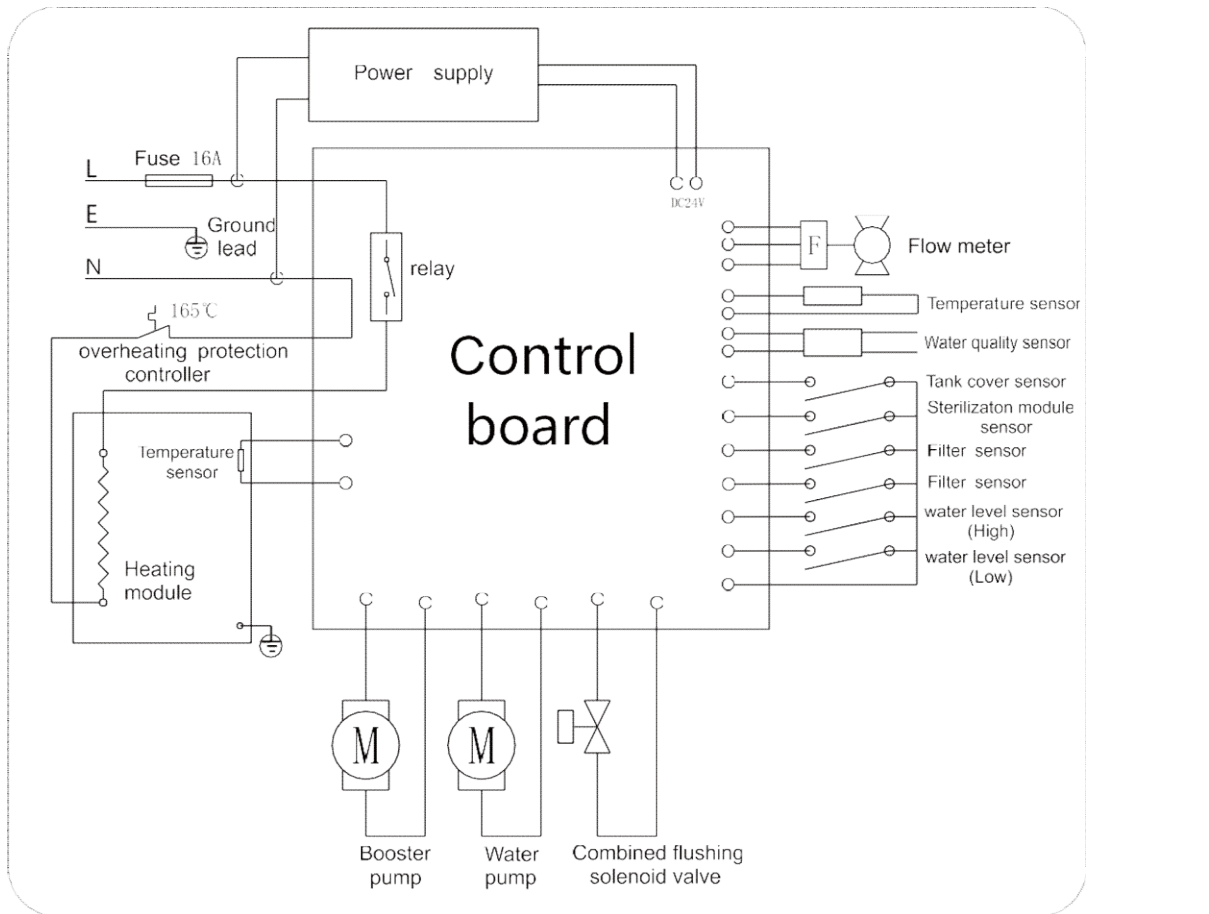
Power supply

L

Fuse 16A

E

Ground lead

N

165℃

overheating protection controller

relay

DC24V

Control board

F

Flow meter

Temperature sensor

Water quality sensor

Tank cover sensor

Sterilizaton module sensor

Filter sensor

Filter sensor

water level sensor (High)

water level sensor (Low)

Temperature sensor

Heating module

M

M

Booster pump

Water pump

Combined flushing solenoid valve